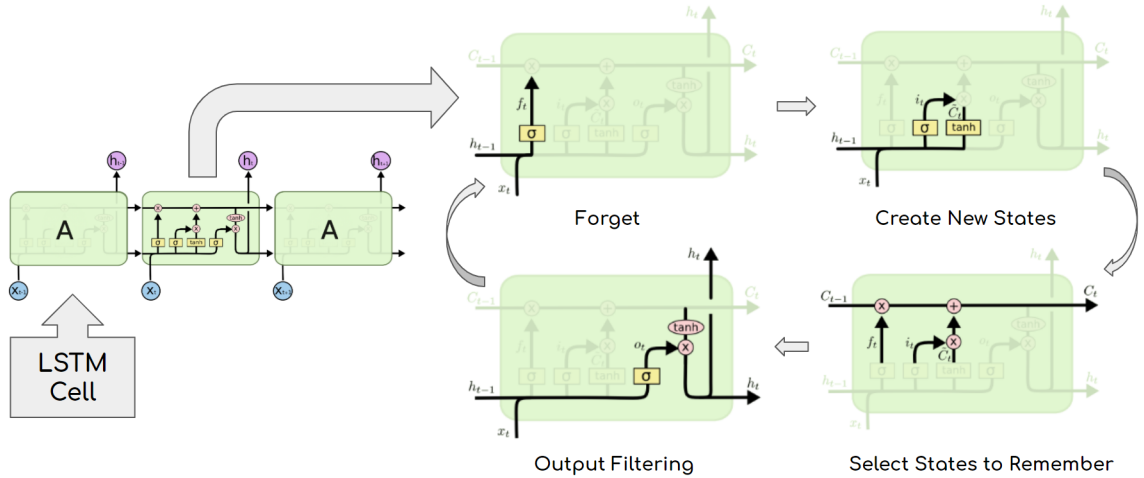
$h_{t-1}$ $h_t$ $h_{t+1}$

A

σ σ tanh σ tanh

A

$x_{t-1}$ $x_t$ $x_{t+1}$

LSTM Cell

$h_t$
$C_{t-1}$ $C_t$
$f_t$ $i_t$ $\tilde{C}_t$ $o_t$
σ σ tanh σ tanh
$h_{t-1}$ $h_t$
$x_t$

Forget

$h_t$
$C_{t-1}$ $C_t$
$f_t$ $i_t$ $\tilde{C}_t$ $o_t$
σ σ tanh σ tanh
$h_{t-1}$ $h_t$
$x_t$

Create New States

$h_t$
$C_{t-1}$ $C_t$
$f_t$ $i_t$ $\tilde{C}_t$ $o_t$
σ σ tanh σ tanh
$h_{t-1}$ $h_t$
$x_t$

Output Filtering

$h_t$
$C_{t-1}$ $C_t$
$f_t$ $i_t$ $\tilde{C}_t$ $o_t$
σ σ tanh σ tanh
$h_{t-1}$ $h_t$
$x_t$

Select States to Remember